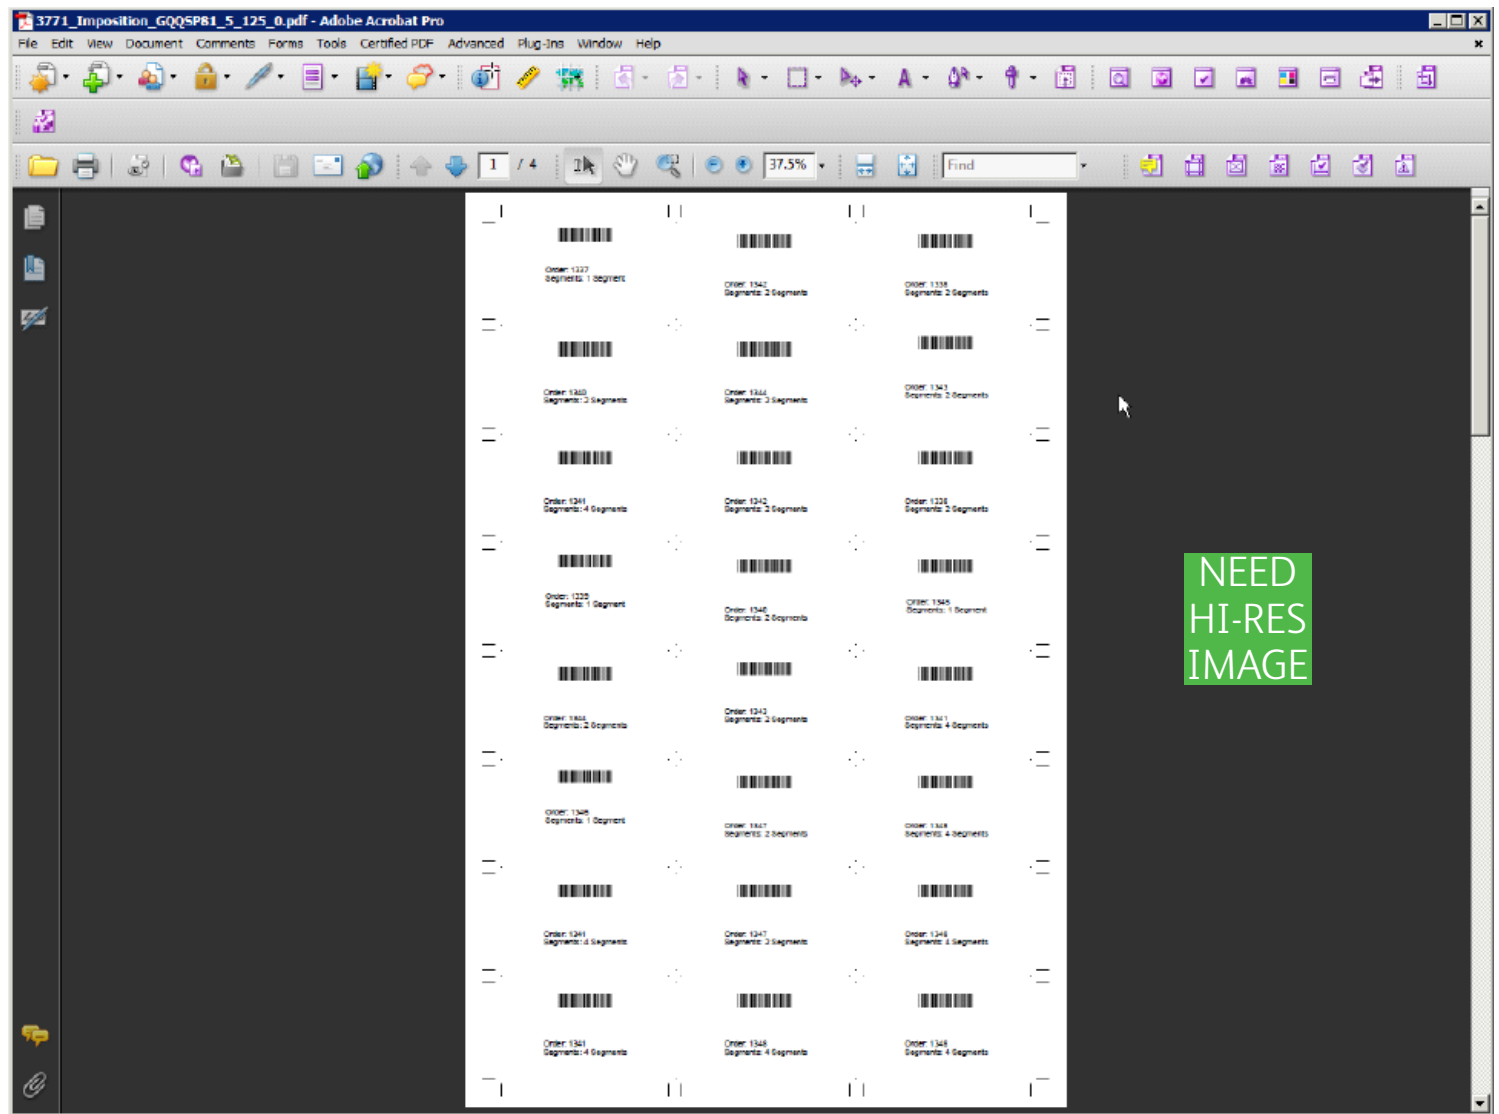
3771_Imposition_GQQSP81_5_125_0.pdf - Adobe Acrobat Pro

File Edit View Document Comments Forms Tools Certified PDF Advanced Plug-Ins Window Help

1 / 4 37.5% Find

Order: 1337
Segments: 1 Segment

Order: 1342
Segments: 2 Segments

Order: 1338
Segments: 2 Segments

Order: 1340
Segments: 3 Segments

Order: 1344
Segments: 3 Segments

Order: 1343
Segments: 2 Segments

Order: 1341
Segments: 4 Segments

Order: 1342
Segments: 2 Segments

Order: 1338
Segments: 2 Segments

Order: 1335
Segments: 1 Segment

Order: 1346
Segments: 2 Segments

Order: 1345
Segments: 1 Segment

Order: 1344
Segments: 2 Segments

Order: 1343
Segments: 3 Segments

Order: 1341
Segments: 4 Segments

Order: 1345
Segments: 1 Segment

Order: 1347
Segments: 2 Segments

Order: 1348
Segments: 4 Segments

Order: 1341
Segments: 4 Segments

Order: 1347
Segments: 3 Segments

Order: 1348
Segments: 4 Segments

Order: 1341
Segments: 4 Segments

Order: 1348
Segments: 4 Segments

Order: 1348
Segments: 4 Segments

NEED HI-RES IMAGE